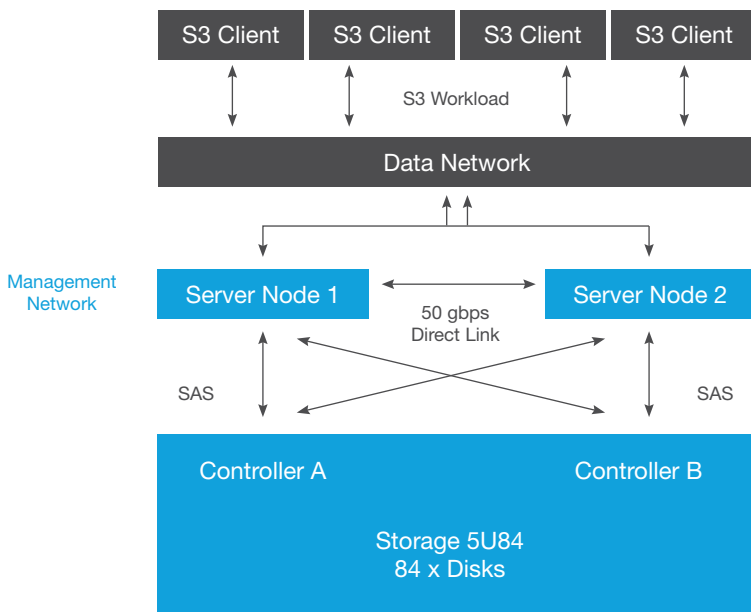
S3 Client
S3 Client
S3 Client
S3 Client

S3 Workload

Data Network

Management Network

Server Node 1

50 gbps Direct Link

Server Node 2

SAS

SAS

Controller A

Controller B

Storage 5U84
84 x Disks